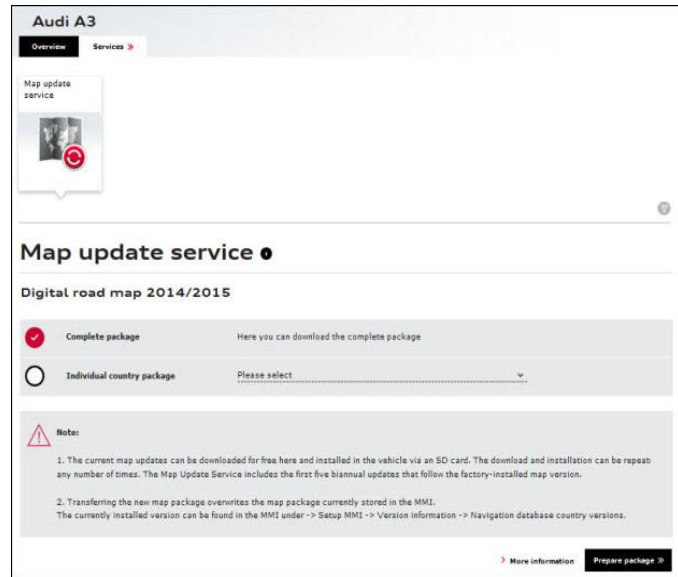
Audi A3

Overview

Services »

Map update service

Map update service

Digital road map 2014/2015

Complete package

Here you can download the complete package

Individual country package

Please select

Note:

1. The current map updates can be downloaded for free here and installed in the vehicle via an SD card. The download and installation can be repeat any number of times. The Map Update Service includes the first five biannual updates that follow the factory-installed map version.

2. Transferring the new map package overwrites the map package currently stored in the MMI.
The currently installed version can be found in the MMI under -> Setup MMI -> Version information -> Navigation database country versions.

› More information

Prepare package »